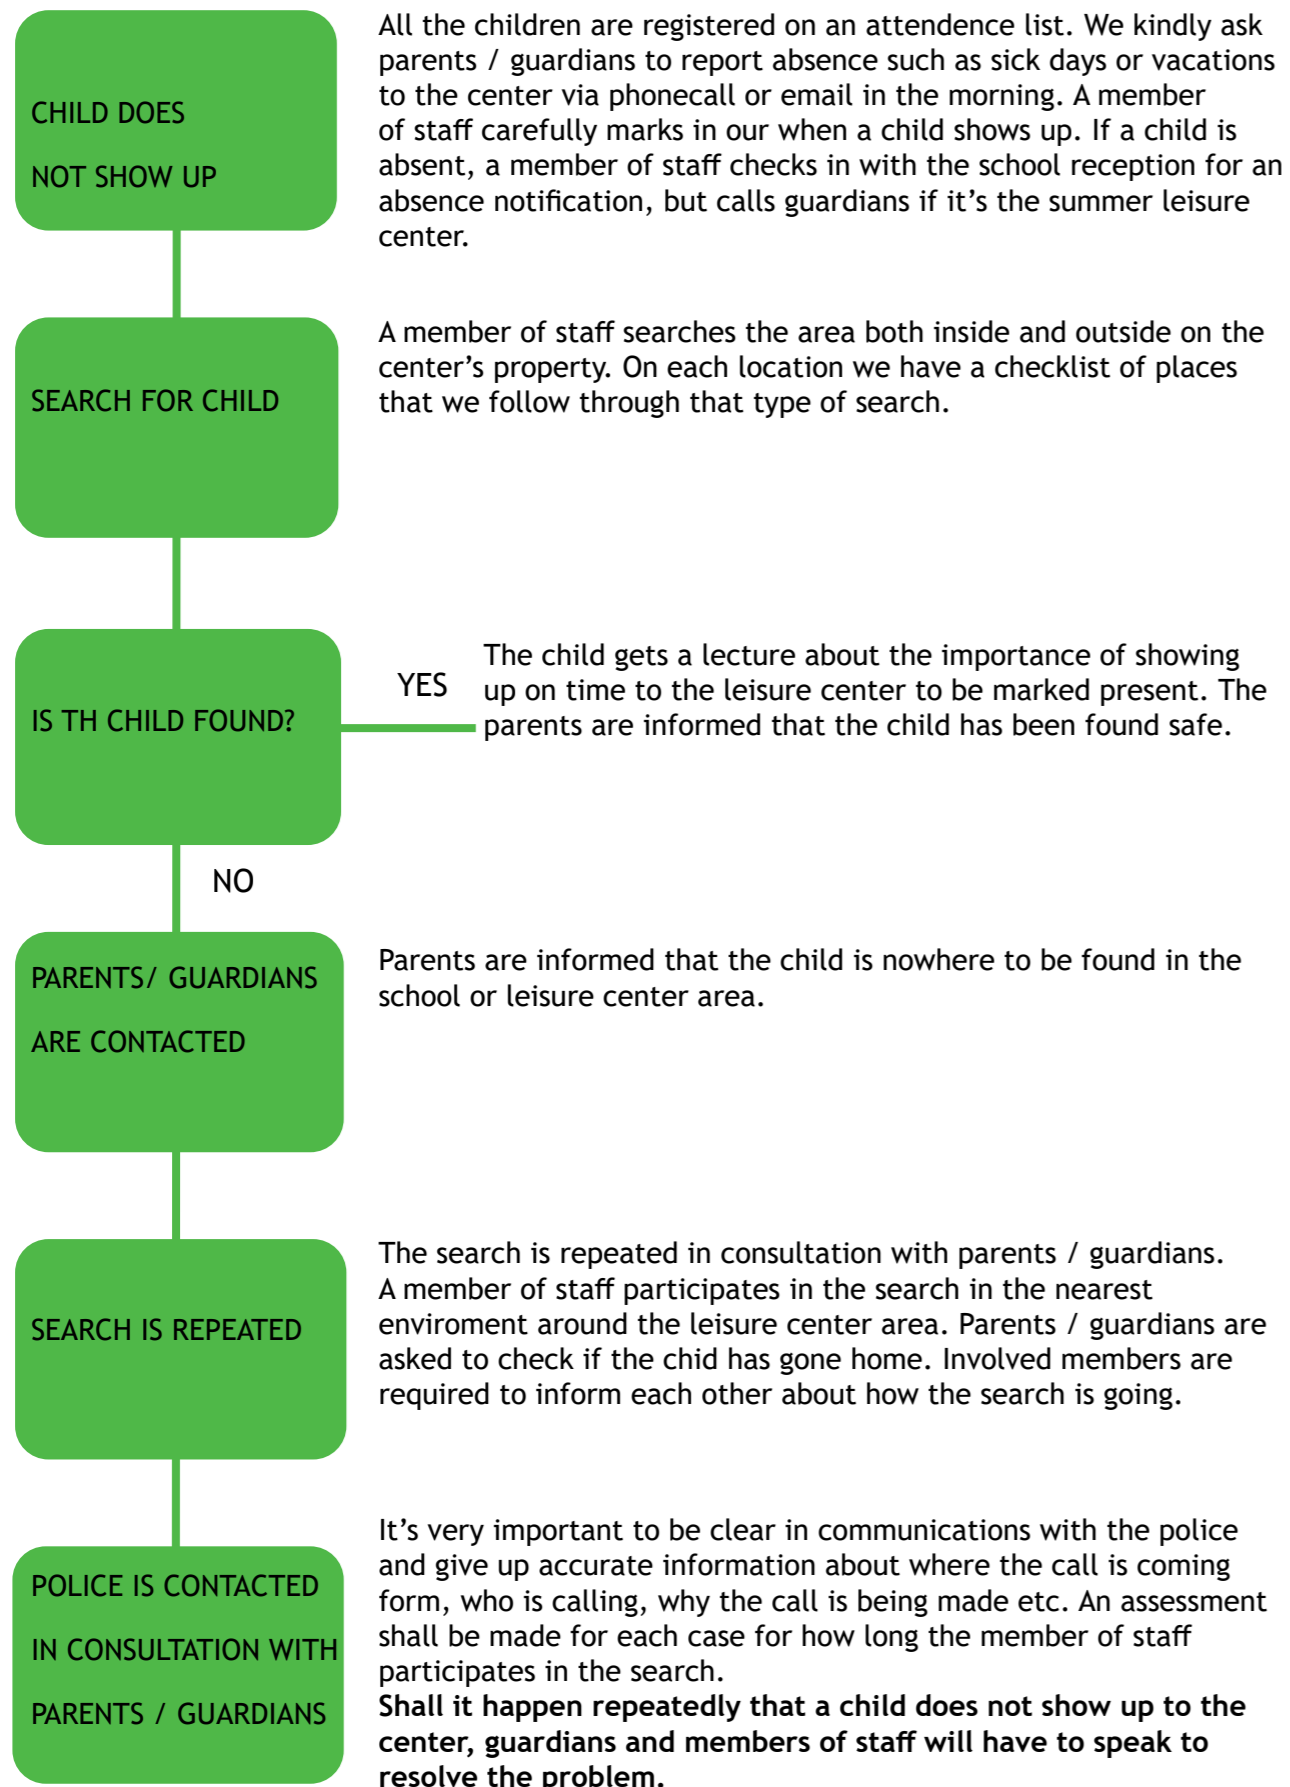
CHILD DOES

NOT SHOW UP

All the children are registered on an attendence list. We kindly ask parents / guardians to report absence such as sick days or vacations to the center via phonecall or email in the morning. A member of staff carefully marks in our when a child shows up. If a child is absent, a member of staff checks in with the school reception for an absence notification, but calls guardians if it's the summer leisure center.

SEARCH FOR CHILD

A member of staff searches the area both inside and outside on the center's property. On each location we have a checklist of places that we follow through that type of search.

IS TH CHILD FOUND?

YES

The child gets a lecture about the importance of showing up on time to the leisure center to be marked present. The parents are informed that the child has been found safe.

NO

PARENTS/ GUARDIANS

ARE CONTACTED

Parents are informed that the child is nowhere to be found in the school or leisure center area.

SEARCH IS REPEATED

The search is repeated in consultation with parents / guardians. A member of staff participates in the search in the nearest enviroment around the leisure center area. Parents / guardians are asked to check if the chid has gone home. Involved members are required to inform each other about how the search is going.

POLICE IS CONTACTED

IN CONSULTATION WITH

PARENTS / GUARDIANS

It's very important to be clear in communications with the police and give up accurate information about where the call is coming form, who is calling, why the call is being made etc. An assessment shall be made for each case for how long the member of staff participates in the search.
**Shall it happen repeatedly that a child does not show up to the center, guardians and members of staff will have to speak to resolve the problem.**